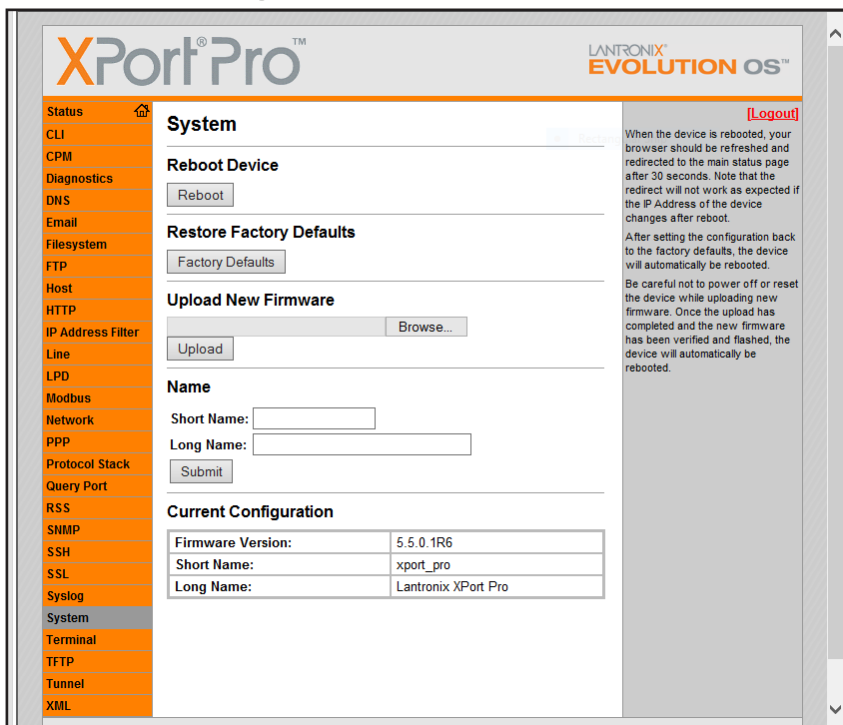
XPort® Pro™

LANTRONIX®
EVOLUTION OS™

Status
CLI
CPM
Diagnostics
DNS
Email
Filesystem
FTP
Host
HTTP
IP Address Filter
Line
LPD
Modbus
Network
PPP
Protocol Stack
Query Port
RSS
SNMP
SSH
SSL
Syslog
System
Terminal
TFTP
Tunnel
XML

System

Reboot Device

Reboot

Restore Factory Defaults

Factory Defaults

Upload New Firmware

Browse...

Upload

Name

Short Name:

Long Name:

Submit

Current Configuration

| Firmware Version: | 5.5.0.1R6 |
|---|---|
| Short Name: | xport_pro |
| Long Name: | Lantronix XPort Pro |

[Logout]

When the device is rebooted, your browser should be refreshed and redirected to the main status page after 30 seconds. Note that the redirect will not work as expected if the IP Address of the device changes after reboot.

After setting the configuration back to the factory defaults, the device will automatically be rebooted.

Be careful not to power off or reset the device while uploading new firmware. Once the upload has completed and the new firmware has been verified and flashed, the device will automatically be rebooted.